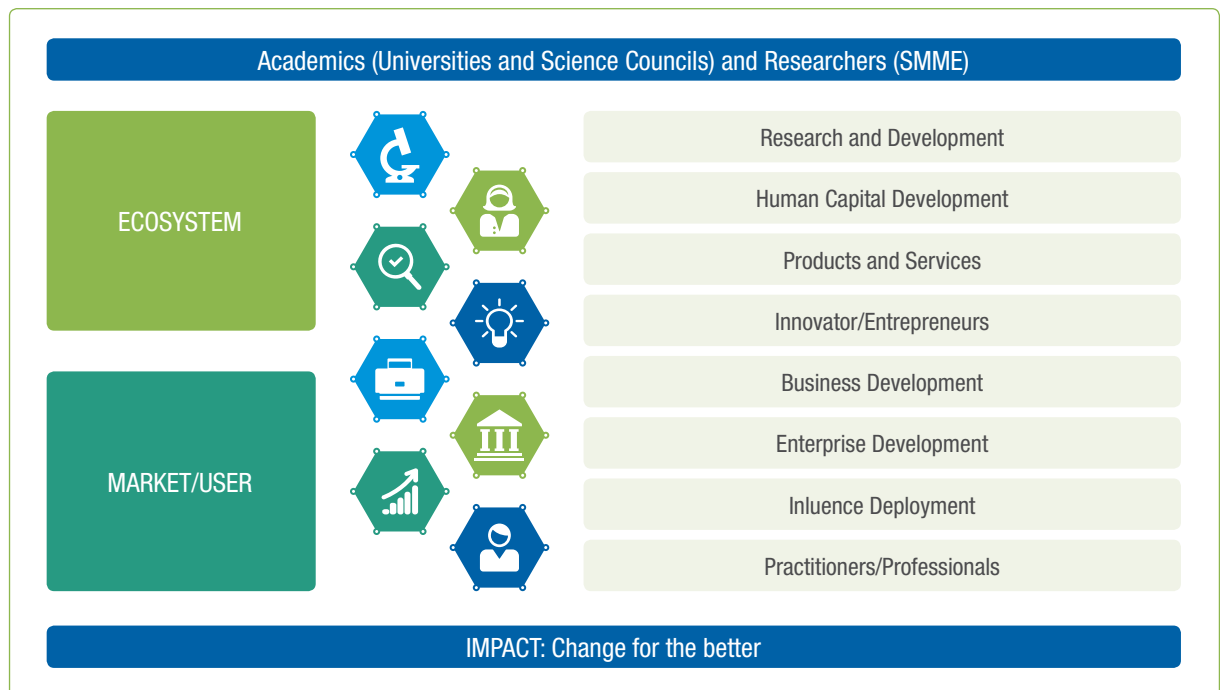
Academics (Universities and Science Councils) and Researchers (SMME)

ECOSYSTEM

MARKET/USER

Research and Development

Human Capital Development

Products and Services

Innovator/Entrepreneurs

Business Development

Enterprise Development

Inluence Deployment

Practitioners/Professionals

IMPACT: Change for the better